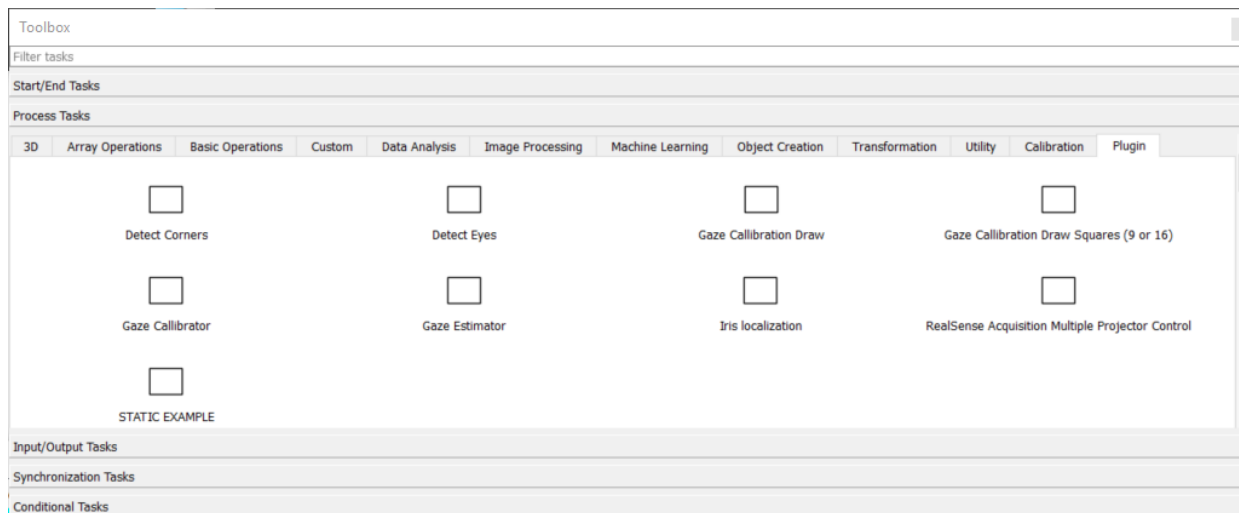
Toolbox

Filter tasks

Start/End Tasks

Process Tasks

3D | Array Operations | Basic Operations | Custom | Data Analysis | Image Processing | Machine Learning | Object Creation | Transformation | Utility | Calibration | Plugin

Detect Corners

Detect Eyes

Gaze Callibration Draw

Gaze Callibration Draw Squares (9 or 16)

Gaze Callibrator

Gaze Estimator

Iris localization

RealSense Acquisition Multiple Projector Control

STATIC EXAMPLE

Input/Output Tasks

Synchronization Tasks

Conditional Tasks